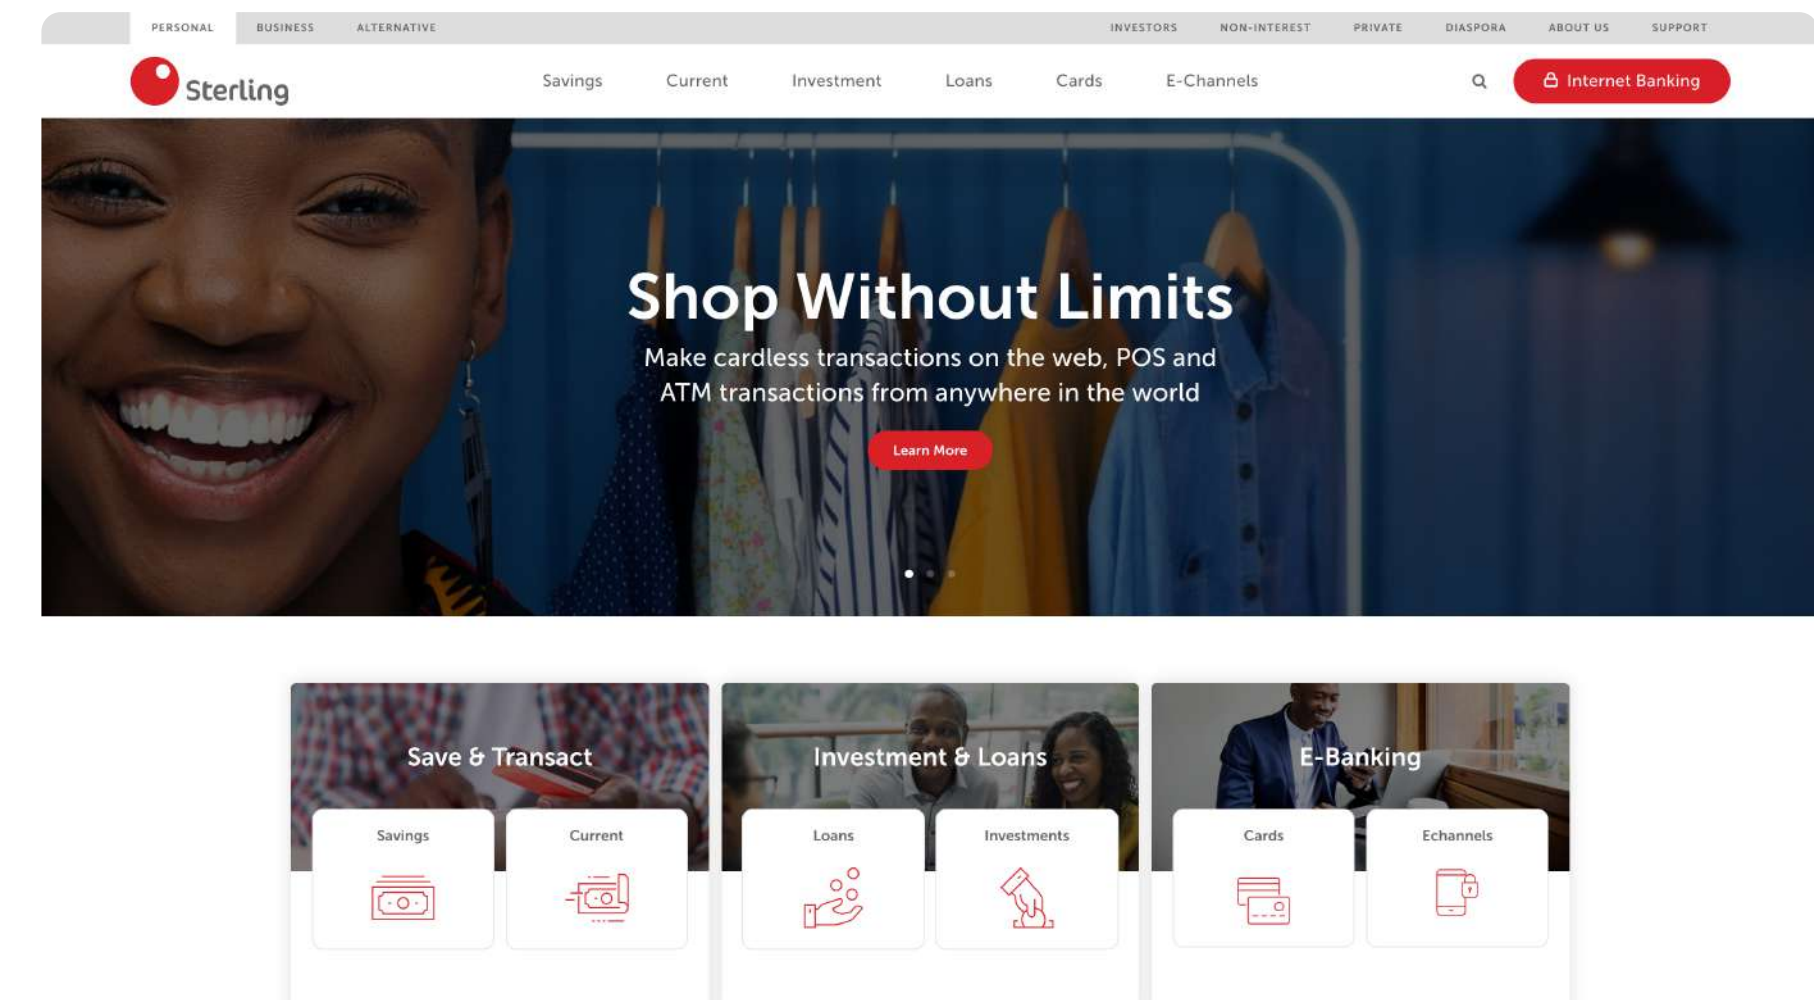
PERSONAL BUSINESS ALTERNATIVE

INVESTORS NON-INTEREST PRIVATE DIASPORA ABOUT US SUPPORT

Sterling

Savings Current Investment Loans Cards E-Channels

Internet Banking

Shop Without Limits

Make cardless transactions on the web, POS and ATM transactions from anywhere in the world

Learn More

Save & Transact

Savings

Current

Investment & Loans

Loans

Investments

E-Banking

Cards

Echannels